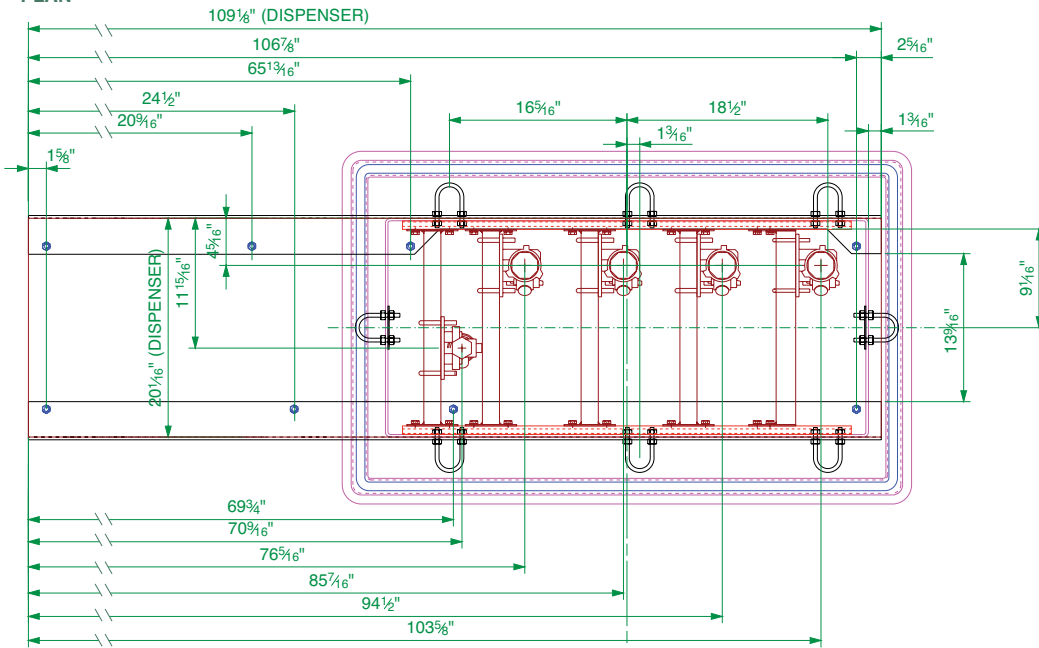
PLAN

$109\frac{1}{8}$" (DISPENSER)

$106\frac{7}{8}$"

$2\frac{5}{16}$"

$65\frac{13}{16}$"

$24\frac{1}{2}$"

$20\frac{9}{16}$"

$16\frac{5}{16}$"

$18\frac{1}{2}$"

$1\frac{3}{16}$"

$1\frac{3}{16}$"

$1\frac{5}{8}$"

$4\frac{5}{16}$"

$11\frac{15}{16}$"

$20\frac{1}{16}$" (DISPENSER)

$9\frac{1}{16}$"

$13\frac{9}{16}$"

$69\frac{3}{4}$"

$70\frac{9}{16}$"

$76\frac{5}{16}$"

$85\frac{7}{16}$"

$94\frac{1}{2}$"

$103\frac{5}{8}$"